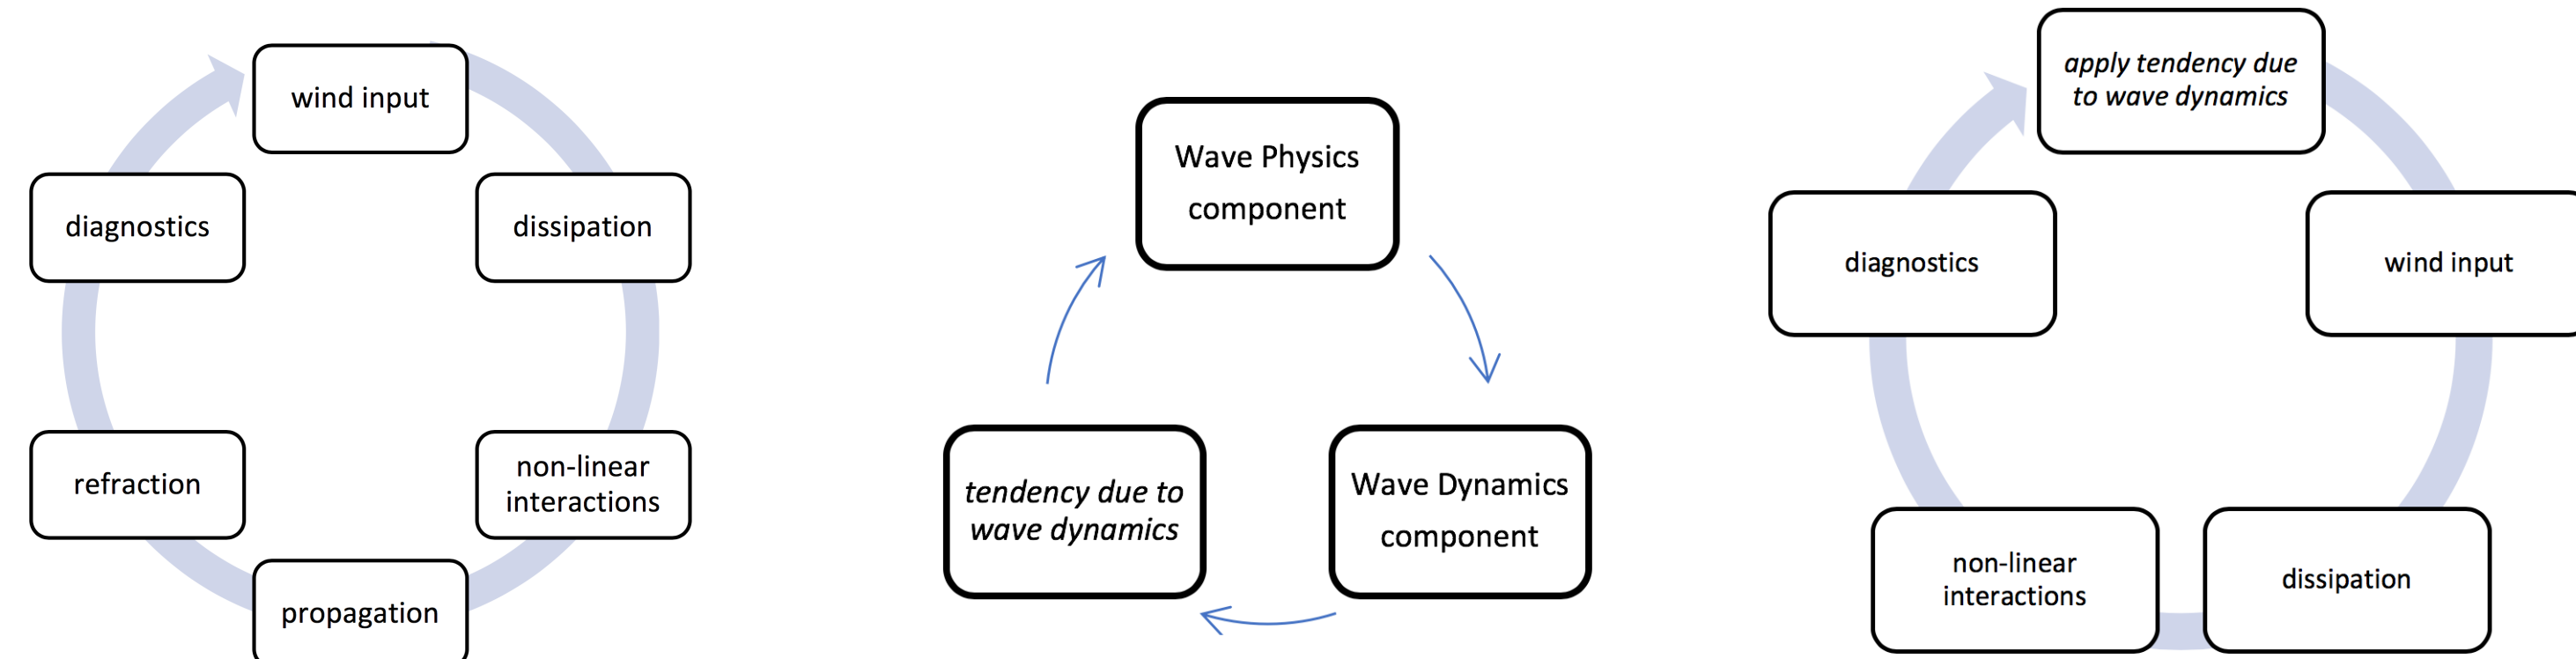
wind input

dissipation

non-linear interactions

propagation

refraction

diagnostics

Wave Physics component

Wave Dynamics component

*tendency due to wave dynamics*

*apply tendency due to wave dynamics*

wind input

dissipation

non-linear interactions

diagnostics